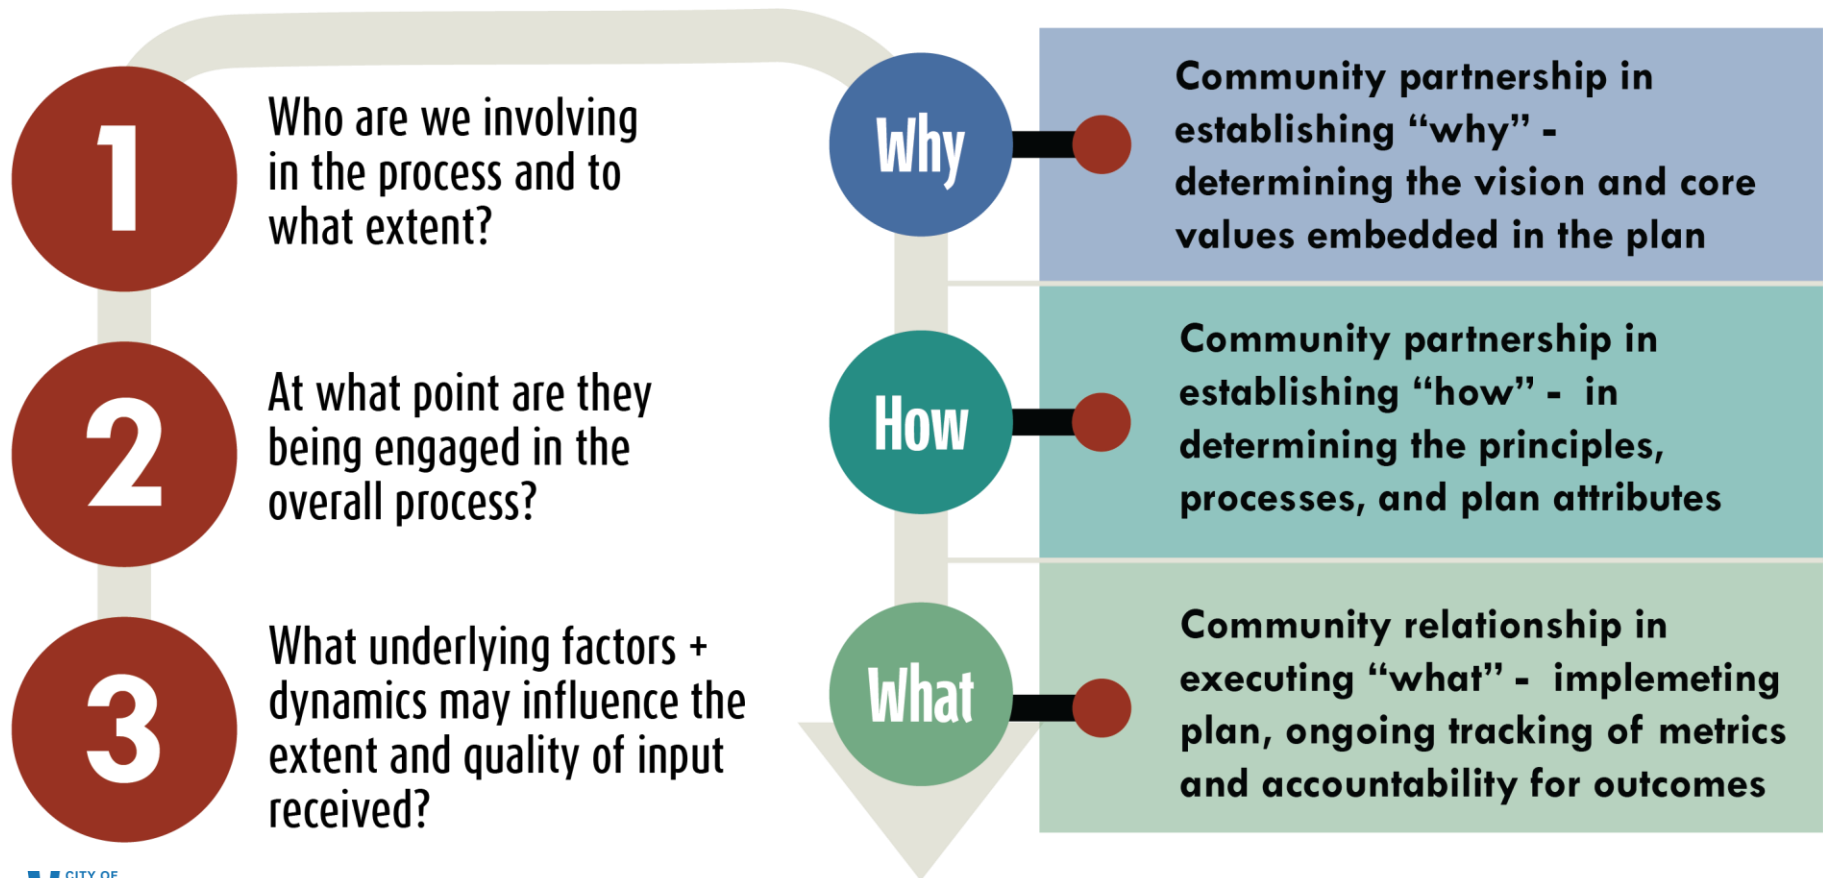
1

Who are we involving in the process and to what extent?

2

At what point are they being engaged in the overall process?

3

What underlying factors + dynamics may influence the extent and quality of input received?

Why

Community partnership in establishing "why" - determining the vision and core values embedded in the plan

How

Community partnership in establishing "how" - in determining the principles, processes, and plan attributes

What

Community relationship in executing "what" - implemeting plan, ongoing tracking of metrics and accountability for outcomes

CITY OF